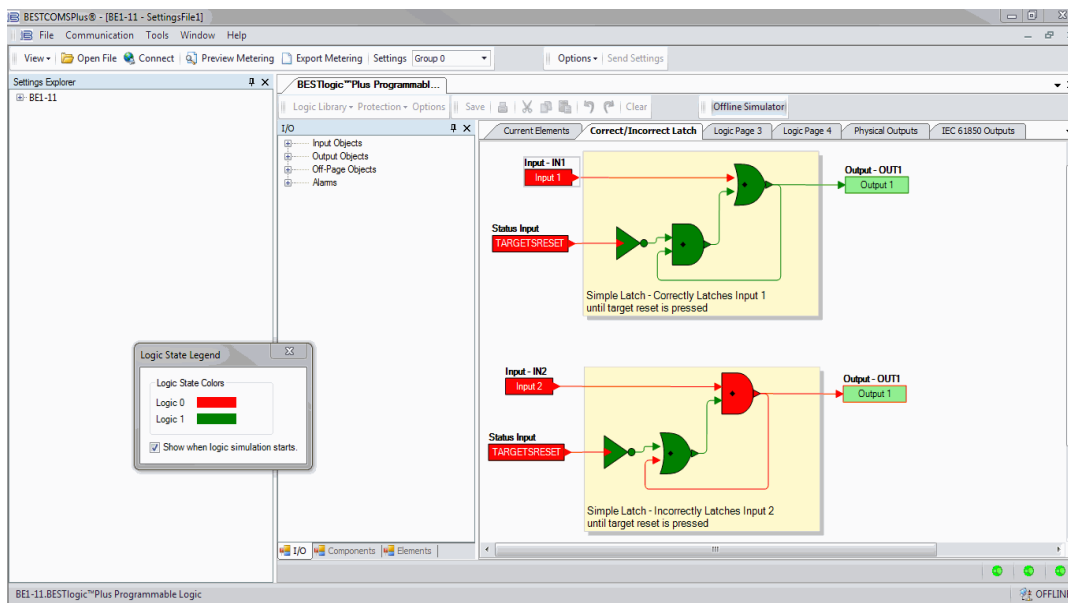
BESTCOMSPlus® - [BE1-11 - SettingsFile1]

File Communication Tools Window Help

View ▾ Open File Connect Preview Metering Export Metering Settings Group 0

Options ▾ Send Settings

Settings Explorer

BE1-11

BESTlogic™Plus Programmabl...

Logic Library ▾ Protection ▾ Options Save Clear Offline Simulator

I/O

Input Objects
Output Objects
Off-Page Objects
Alarms

Current Elements | Correct/Incorrect Latch | Logic Page 3 | Logic Page 4 | Physical Outputs | IEC 61850 Outputs

Input - IN1
Input 1

Status Input
TARGETSRESET

Output - OUT1
Output 1

Simple Latch - Correctly Latches Input 1 until target reset is pressed

Input - IN2
Input 2

Status Input
TARGETSRESET

Output - OUT1
Output 1

Simple Latch - Incorrectly Latches Input 2 until target reset is pressed

Logic State Legend

Logic State Colors
Logic 0
Logic 1

Show when logic simulation starts.

I/O Components Elements

BE1-11.BESTlogic™Plus Programmable Logic

OFFLIN